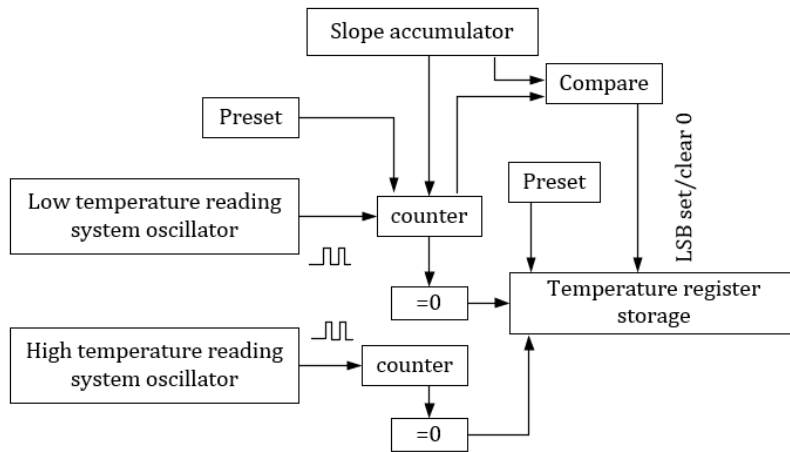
Slope accumulator

Compare

Preset

LSB set/clear 0

Low temperature reading system oscillator

counter

Preset

=0

Temperature register storage

High temperature reading system oscillator

counter

=0